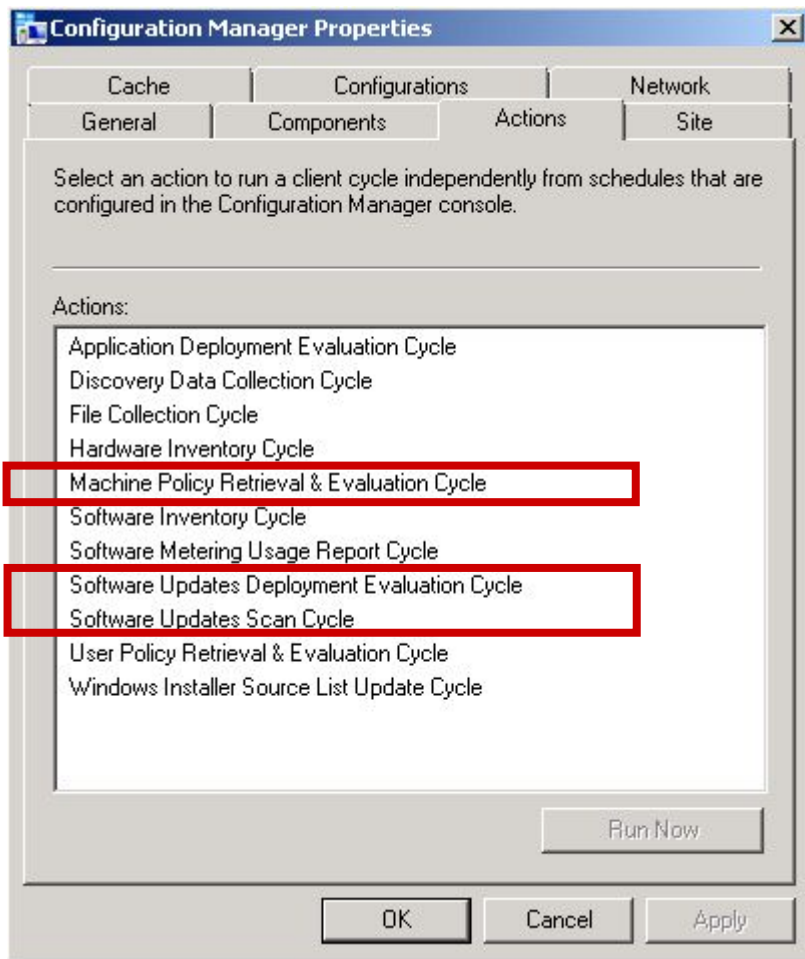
Configuration Manager Properties

X

Cache
Configurations
Network
General
Components
Actions
Site

Select an action to run a client cycle independently from schedules that are configured in the Configuration Manager console.

Actions:

Application Deployment Evaluation Cycle
Discovery Data Collection Cycle
File Collection Cycle
Hardware Inventory Cycle
Machine Policy Retrieval & Evaluation Cycle
Software Inventory Cycle
Software Metering Usage Report Cycle
Software Updates Deployment Evaluation Cycle
Software Updates Scan Cycle
User Policy Retrieval & Evaluation Cycle
Windows Installer Source List Update Cycle

Run Now

OK
Cancel
Apply